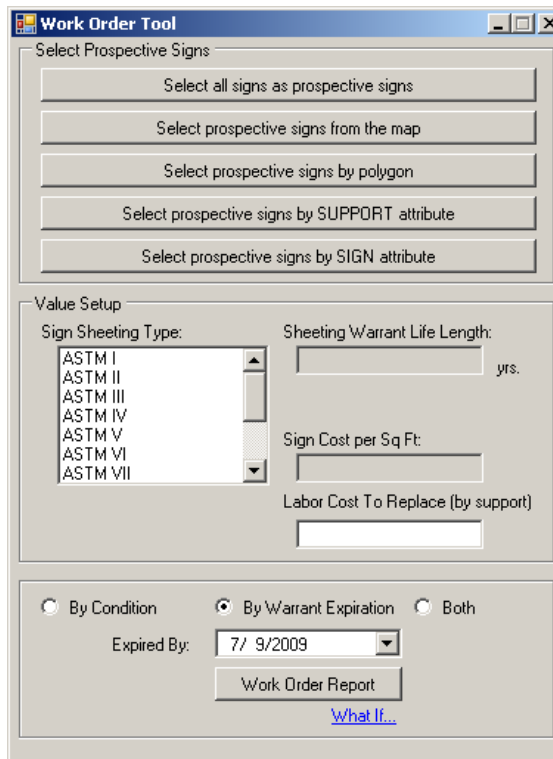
Work Order Tool

Select Prospective Signs

Select all signs as prospective signs

Select prospective signs from the map

Select prospective signs by polygon

Select prospective signs by SUPPORT attribute

Select prospective signs by SIGN attribute

Value Setup

Sign Sheeting Type:

ASTM I
ASTM II
ASTM III
ASTM IV
ASTM V
ASTM VI
ASTM VII

Sheeting Warrant Life Length:

yrs.

Sign Cost per Sq Ft:

Labor Cost To Replace (by support)

By Condition

By Warrant Expiration

Both

Expired By:

7/ 9/2009

Work Order Report

What If...